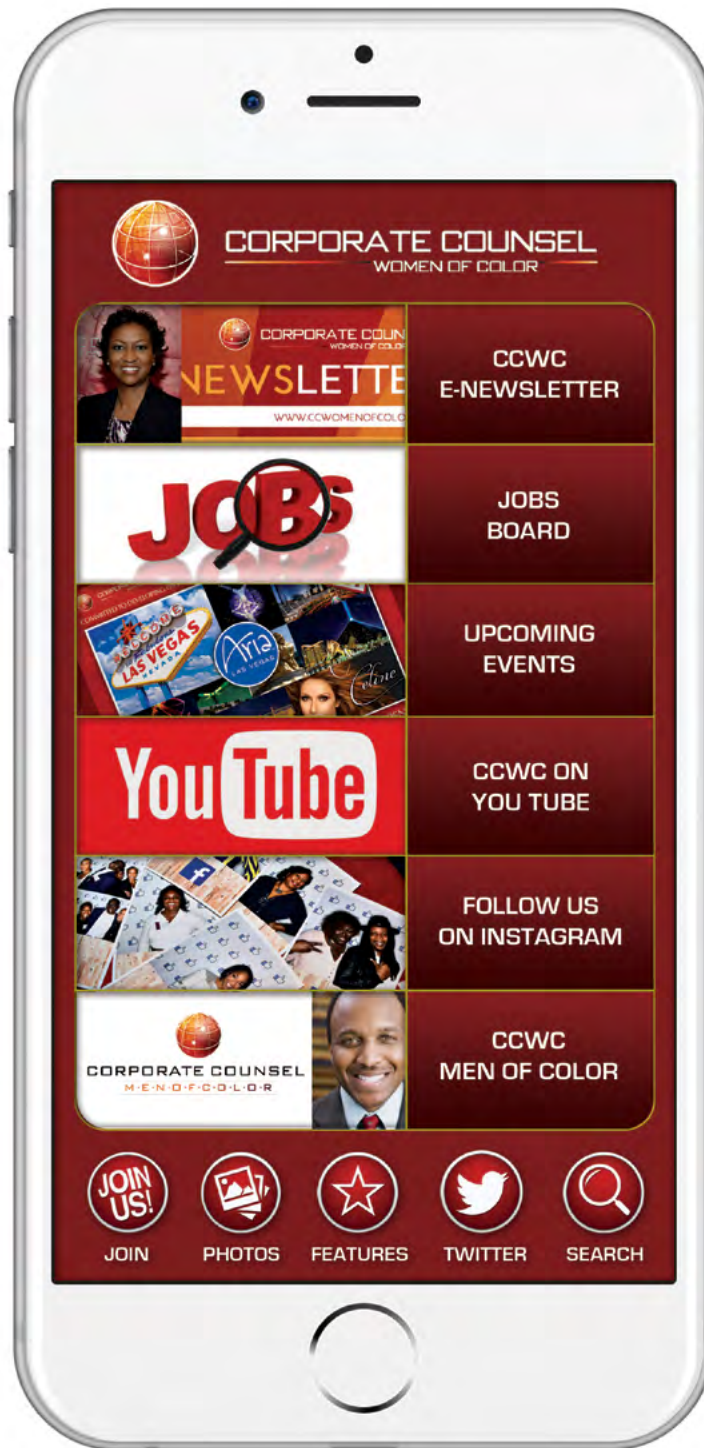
CORPORATE COUNSEL
WOMEN OF COLOR

CORPORATE COUN
WOMEN OF COLOR
NEWSLETTE
WWW.CCWOMENOFCOLO

CCWC
E-NEWSLETTER

JOBS

JOBS
BOARD

COMMITTED TO DEVELOPING
LAS VEGAS
NEVADA
Aria
LAS VEGAS
Celine

UPCOMING
EVENTS

YouTube

CCWC ON
YOU TUBE

FOLLOW US
ON INSTAGRAM

CORPORATE COUNSEL
M·E·N·O·F·C·O·L·O·R

CCWC
MEN OF COLOR

JOIN US!
JOIN
PHOTOS
FEATURES
TWITTER
SEARCH